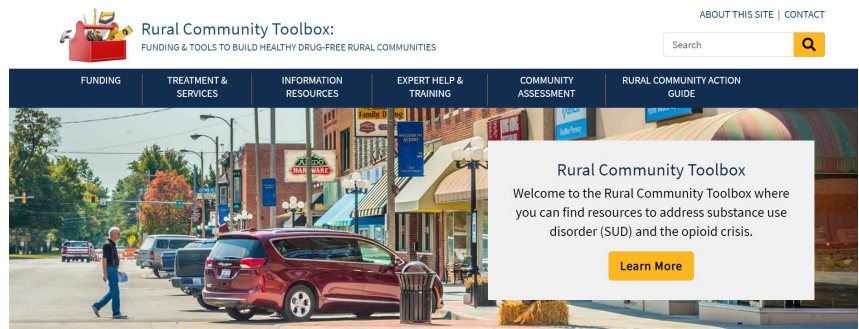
Rural Community Toolbox:
FUNDING & TOOLS TO BUILD HEALTHY DRUG-FREE RURAL COMMUNITIES

ABOUT THIS SITE | CONTACT

Search

FUNDING
TREATMENT & SERVICES
INFORMATION RESOURCES
EXPERT HELP & TRAINING
COMMUNITY ASSESSMENT
RURAL COMMUNITY ACTION GUIDE

ALEDO HARDWARE

Family Dining

WELCOME TO ALEDO

Rural Community Toolbox

Welcome to the Rural Community Toolbox where you can find resources to address substance use disorder (SUD) and the opioid crisis.

Learn More